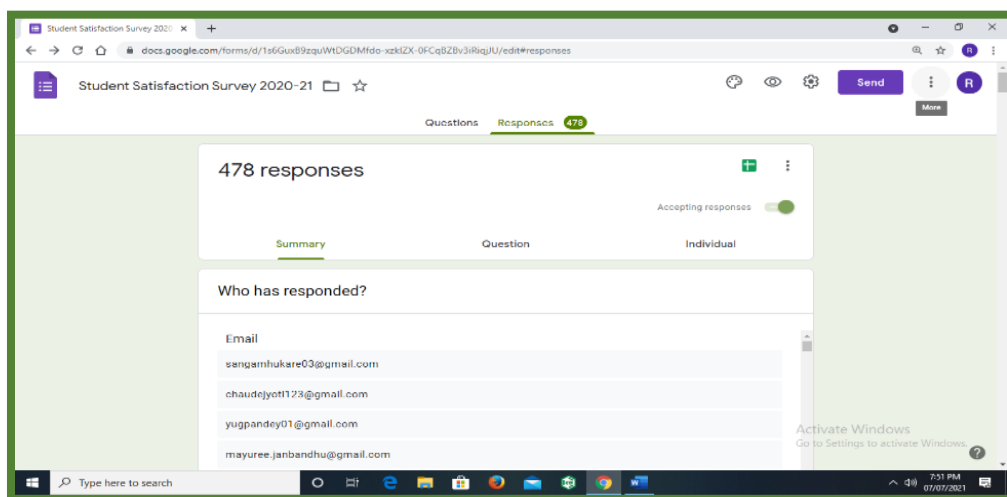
Student Satisfaction Survey 2020 ×

docs.google.com/forms/d/1s6Gux89zquWtDGDMfdo-xzklZX-0FCqBZBv3iRiqJU/edit#responses

Student Satisfaction Survey 2020-21

Send

More

Questions Responses 478

478 responses

Accepting responses

Summary Question Individual

Who has responded?

Email

sangamhukare03@gmail.com

chaudejyoti123@gmail.com

yugpandey01@gmail.com

mayuree.janbandhu@gmail.com

Activate Windows
Go to Settings to activate Windows.

Type here to search

7:51 PM
07/07/2021